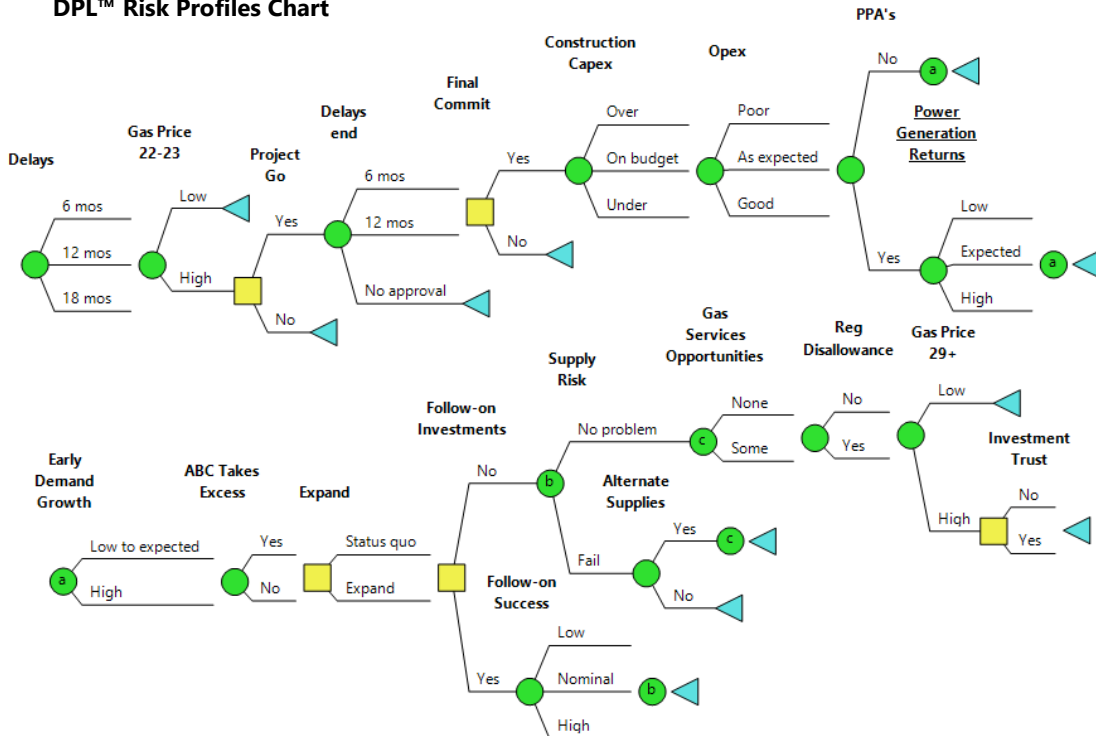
DPL™ Risk Profiles Chart

Delays
6 mos
12 mos
18 mos

Gas Price 22-23
Low
High

Project Go
Yes
No

Delays end
6 mos
12 mos
No approval

Final Commit
Yes
No

Construction Capex
Over
On budget
Under

Opex
Poor
As expected
Good

PPA's
No
a

Power Generation Returns
Yes
Low
Expected
High
a

Early Demand Growth
a
Low to expected
High

ABC Takes Excess
Yes
No

Expand
Status quo
Expand

Follow-on Investments
No
b
Yes

Supply Risk
No problem
Fail

Gas Services Opportunities
c
None
Some

Reg Disallowance
No
Yes

Gas Price 29+
Low
High

Investment Trust
No
Yes

Alternate Supplies
Yes
c
No

Follow-on Success
Low
Nominal
b
High